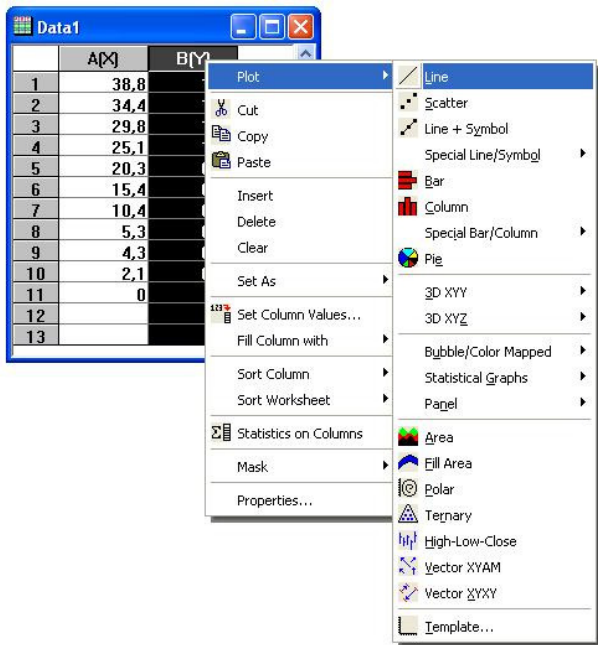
Data1

|  | A(X) | B(Y) |
|---|---|---|
| 1 | 38,8 | |
| 2 | 34,4 | |
| 3 | 29,8 | |
| 4 | 25,1 | |
| 5 | 20,3 | |
| 6 | 15,4 | |
| 7 | 10,4 | |
| 8 | 5,3 | |
| 9 | 4,3 | |
| 10 | 2,1 | |
| 11 | 0 | |
| 12 | | |
| 13 | | |

Plot
Cut
Copy
Paste
Insert
Delete
Clear
Set As
Set Column Values...
Fill Column with
Sort Column
Sort Worksheet
Statistics on Columns
Mask
Properties...

Line
Scatter
Line + Symbol
Special Line/Symbol
Bar
Column
Special Bar/Column
Pie
3D XYY
3D XYZ
Bubble/Color Mapped
Statistical Graphs
Panel
Area
Fill Area
Polar
Ternary
High-Low-Close
Vector XYAM
Vector XYXY
Template...